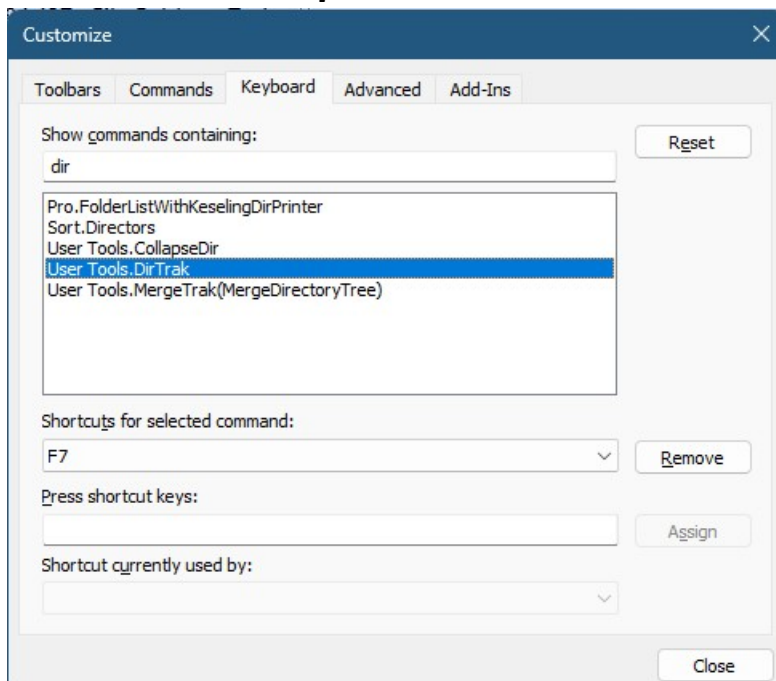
Customize

Toolbars Commands Keyboard Advanced Add-Ins

Show commands containing:

dir

Reset

Pro.FolderListWithKeselingDirPrinter
Sort.Directors
User Tools.CollapseDir
User Tools.DirTrak
User Tools.MergeTrak(MergeDirectoryTree)

Shortcuts for selected command:

F7

Remove

Press shortcut keys:

Assign

Shortcut currently used by:

Close